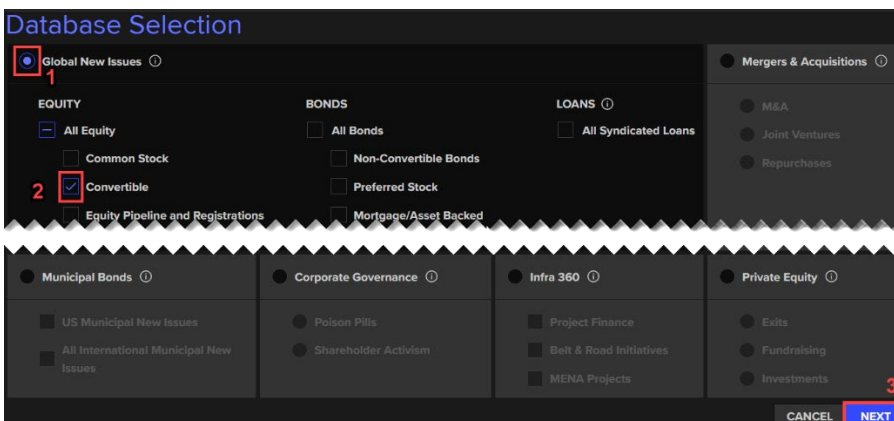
Database Selection

1

Global New Issues ⓘ

EQUITY

All Equity

Common Stock

2

Convertible

Equity Pipeline and Registrations

BONDS

All Bonds

Non-Convertible Bonds

Preferred Stock

Mortgage/Asset Backed

LOANS ⓘ

All Syndicated Loans

Mergers & Acquisitions ⓘ

M&A

Joint Ventures

Repurchases

Municipal Bonds ⓘ

US Municipal New Issues

All International Municipal New Issues

Corporate Governance ⓘ

Poison Pills

Shareholder Activism

Infra 360 ⓘ

Project Finance

Belt & Road Initiatives

MENA Projects

Private Equity ⓘ

Exits

Fundraising

Investments

3

CANCEL

NEXT